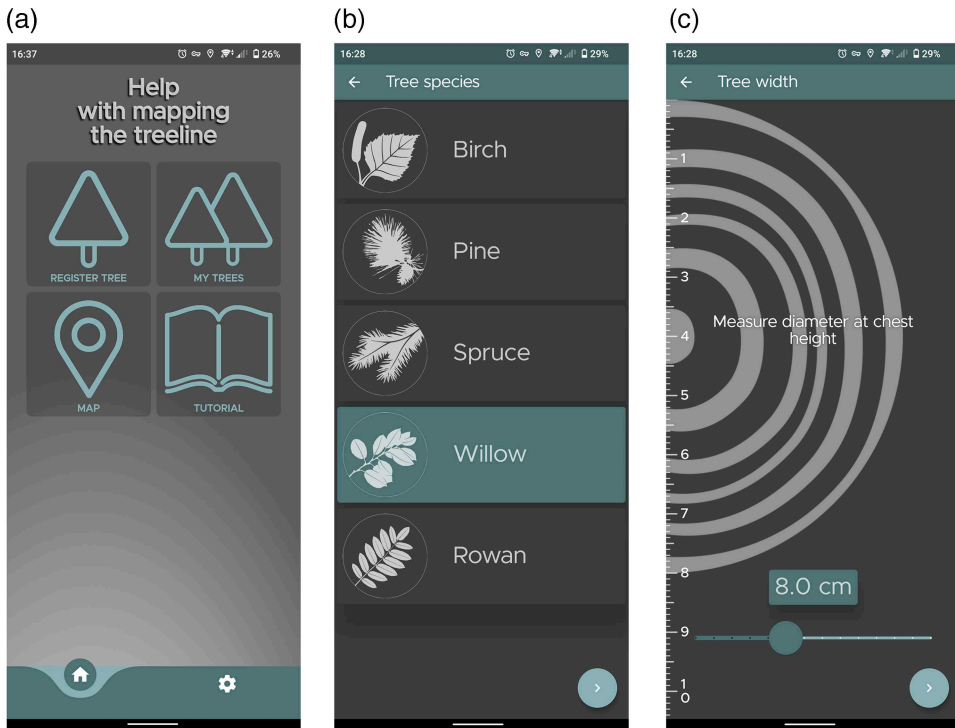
(a)

16:37 26%

Help with mapping the treeline

REGISTER TREE

MY TREES

MAP

TUTORIAL

(b)

16:28 29%

← Tree species

Birch

Pine

Spruce

Willow

Rowan

(c)

16:28 29%

← Tree width

1

2

3

4

5

6

7

8

9

10

Measure diameter at chest height

8.0 cm